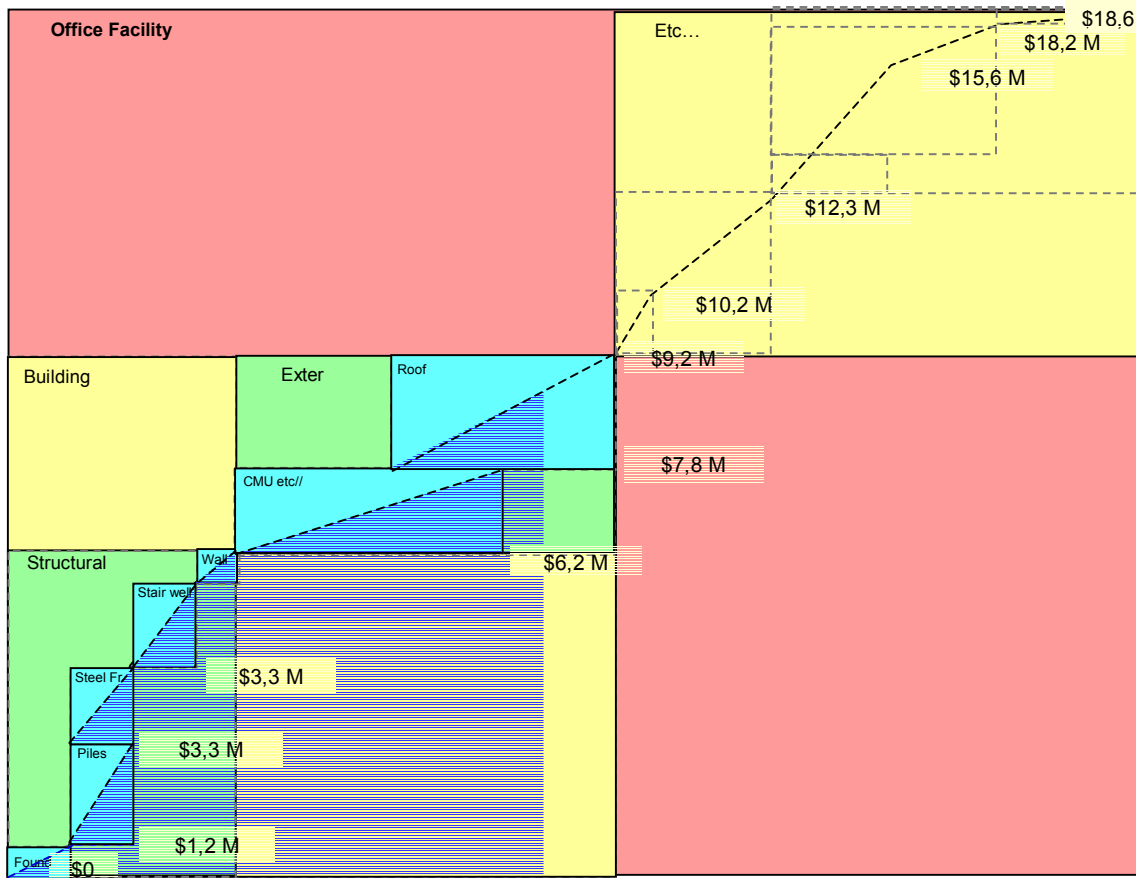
Office Facility

Etc…

$18,6

$18,2 M

$15,6 M

$12,3 M

$10,2 M

$9,2 M

Building

Exter

Roof

$7,8 M

CMU etc//

Structural

Wall

$6,2 M

Stair well

Steel Fr

$3,3 M

Piles

$3,3 M

$1,2 M

Found

$0